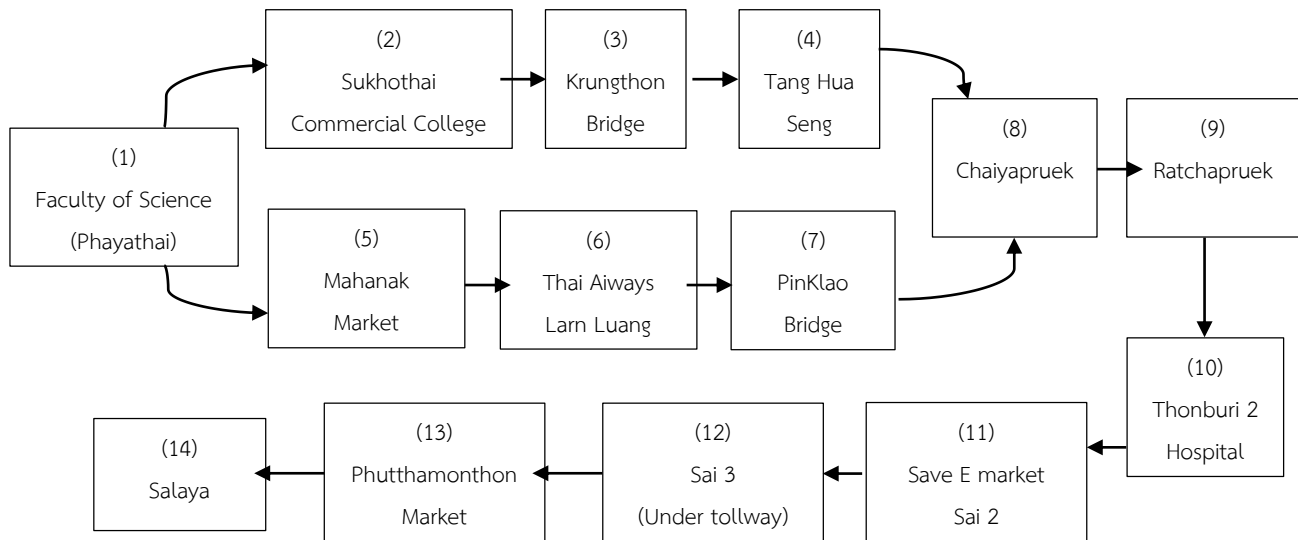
(1)
Faculty of Science
(Phayathai)

(2)
Sukhothai
Commercial College

(3)
Krungthon
Bridge

(4)
Tang Hua
Seng

(5)
Mahanak
Market

(6)
Thai Aiways
Larn Luang

(7)
PinKlao
Bridge

(8)
Chaiyapruek

(9)
Ratchapruek

(10)
Thonburi 2
Hospital

(11)
Save E market
Sai 2

(12)
Sai 3
(Under tollway)

(13)
Phutthamonthon
Market

(14)
Salaya